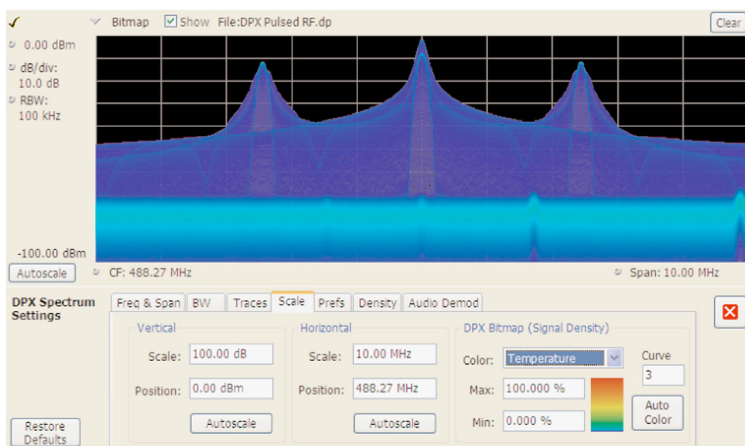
✓ Bitmap ☑ Show File:DPX Pulsed RF.dp Clear

0.00 dBm
dB/div:
10.0 dB
RBW:
100 kHz

-100.00 dBm

Autoscale CF: 488.27 MHz Span: 10.00 MHz

DPX Spectrum Settings

Freq & Span | BW | Traces | Scale | Prefs | Density | Audio Demod

Vertical
Scale: 100.00 dB
Position: 0.00 dBm

Horizontal
Scale: 10.00 MHz
Position: 488.27 MHz
Autoscale

DPX Bitmap (Signal Density)
Color: Temperature
Curve
3
Max: 100.000 %
Min: 0.000 %
Auto Color

Autoscale

Restore Defaults